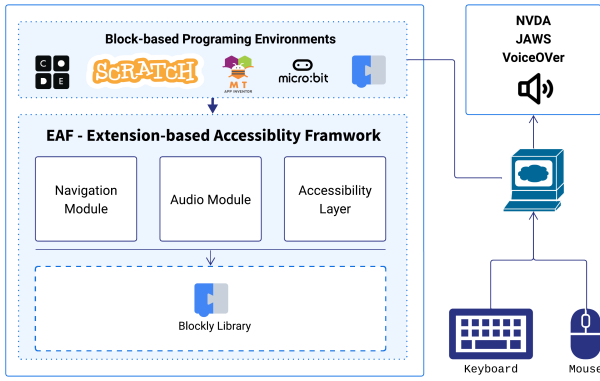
Block-based Programing Environments

C O D E

SCRATCH

MIT APP INVENTOR

micro:bit

EAF - Extension-based Accessiblity Framwork

Navigation Module

Audio Module

Accessibility Layer

Blockly Library

NVDA
JAWS
VoiceOVer

Keyboard

Mouse